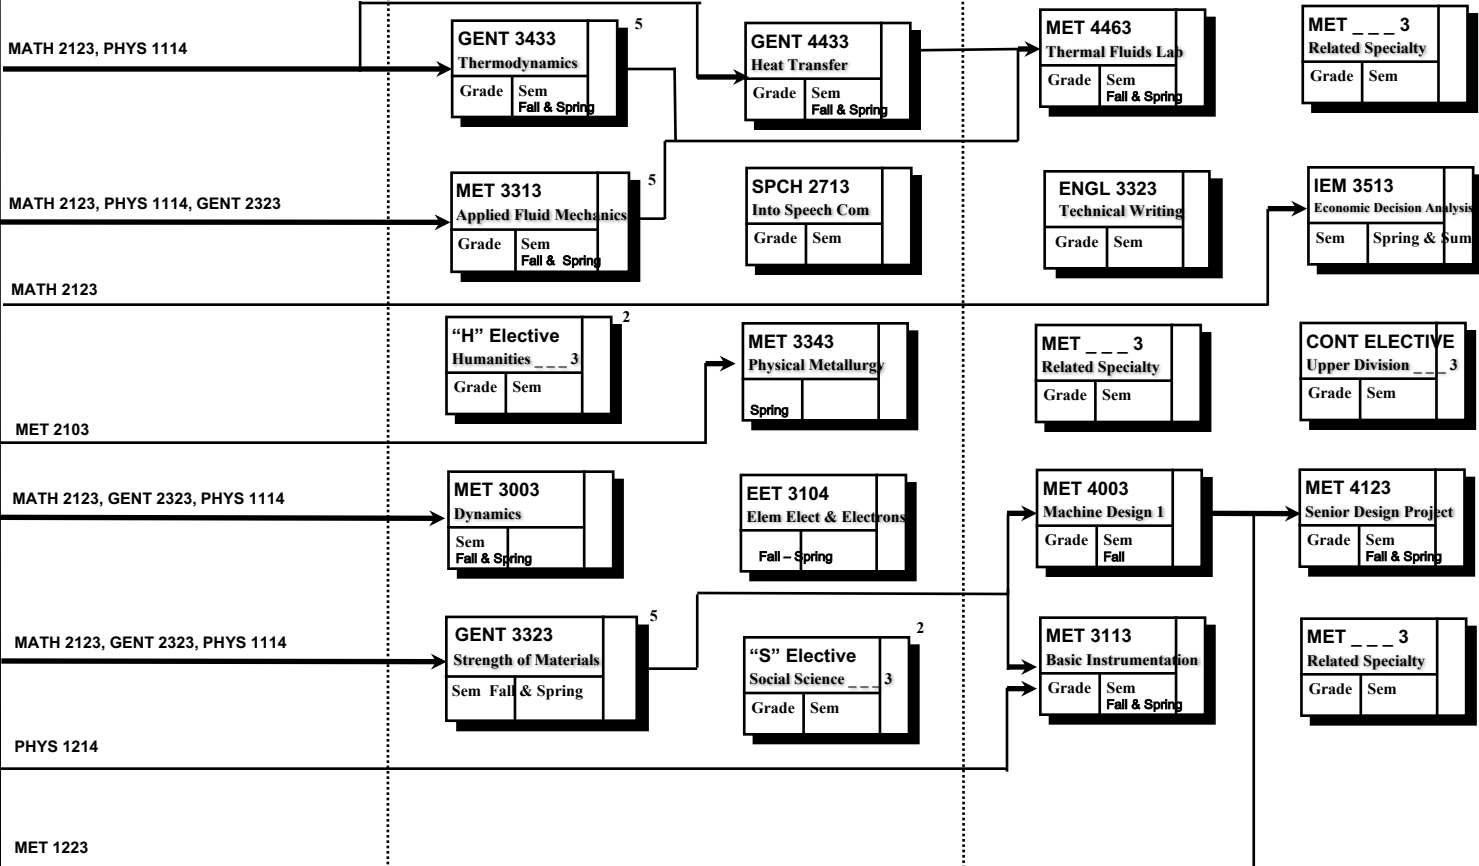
MATH 2123, PHYS 1114

GENT 3433
Thermodynamics
Grade Sem
Fall & Spring
5

GENT 4433
Heat Transfer
Grade Sem
Fall & Spring

MET 4463
Thermal Fluids Lab
Grade Sem
Fall & Spring

MET _ _ _ 3
Related Specialty
Grade Sem

MATH 2123, PHYS 1114, GENT 2323

MET 3313
Applied Fluid Mechanics
Grade Sem
Fall & Spring
5

SPCH 2713
Into Speech Com
Grade Sem

ENGL 3323
Technical Writing
Grade Sem

IEM 3513
Economic Decision Analysis
Sem Spring & Sum

MATH 2123

"H" Elective
Humanities _ _ _ 3
Grade Sem
2

MET 3343
Physical Metallurgy
Spring

MET _ _ _ 3
Related Specialty
Grade Sem

CONT ELECTIVE
Upper Division _ _ _ 3
Grade Sem

MET 2103

MATH 2123, GENT 2323, PHYS 1114

MET 3003
Dynamics
Sem
Fall & Spring

EET 3104
Elem Elect & Electrons
Fall – Spring

MET 4003
Machine Design 1
Grade Sem
Fall

MET 4123
Senior Design Project
Grade Sem
Fall & Spring

MATH 2123, GENT 2323, PHYS 1114

GENT 3323
Strength of Materials
Sem Fall & Spring
5

"S" Elective
Social Science _ _ _ 3
Grade Sem
2

MET 3113
Basic Instrumentation
Grade Sem
Fall & Spring

MET _ _ _ 3
Related Specialty
Grade Sem

PHYS 1214

MET 1223